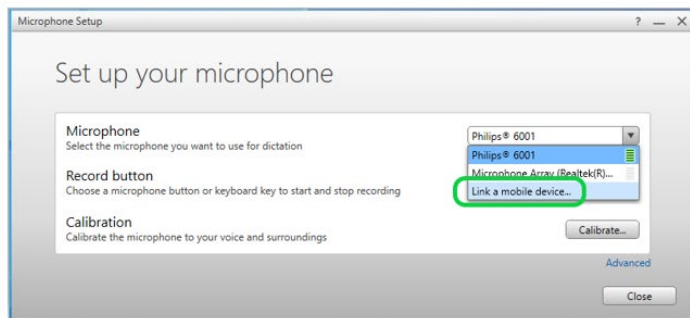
Microphone Setup

? — X

Set up your microphone

Microphone
Select the microphone you want to use for dictation

Philips® 6001

Philips® 6001

Microphone Array (Realtek(R)...

Link a mobile device...

Record button
Choose a microphone button or keyboard key to start and stop recording

Calibration
Calibrate the microphone to your voice and surroundings

Calibrate...

Advanced

Close